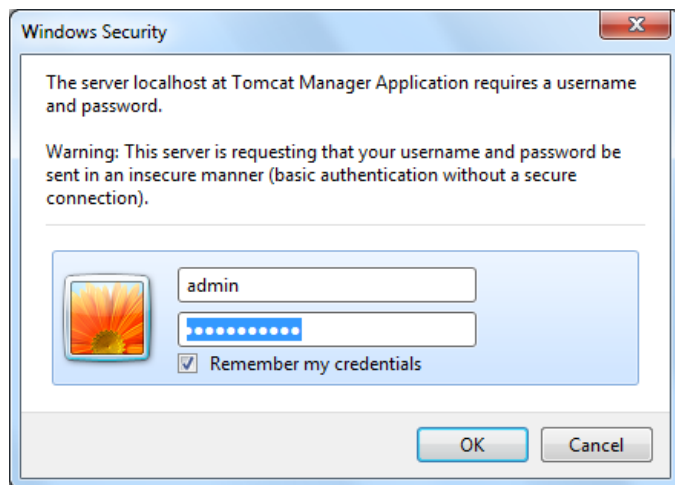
Windows Security

The server localhost at Tomcat Manager Application requires a username and password.

Warning: This server is requesting that your username and password be sent in an insecure manner (basic authentication without a secure connection).

admin

●●●●●●●●●●●

Remember my credentials

OK

Cancel